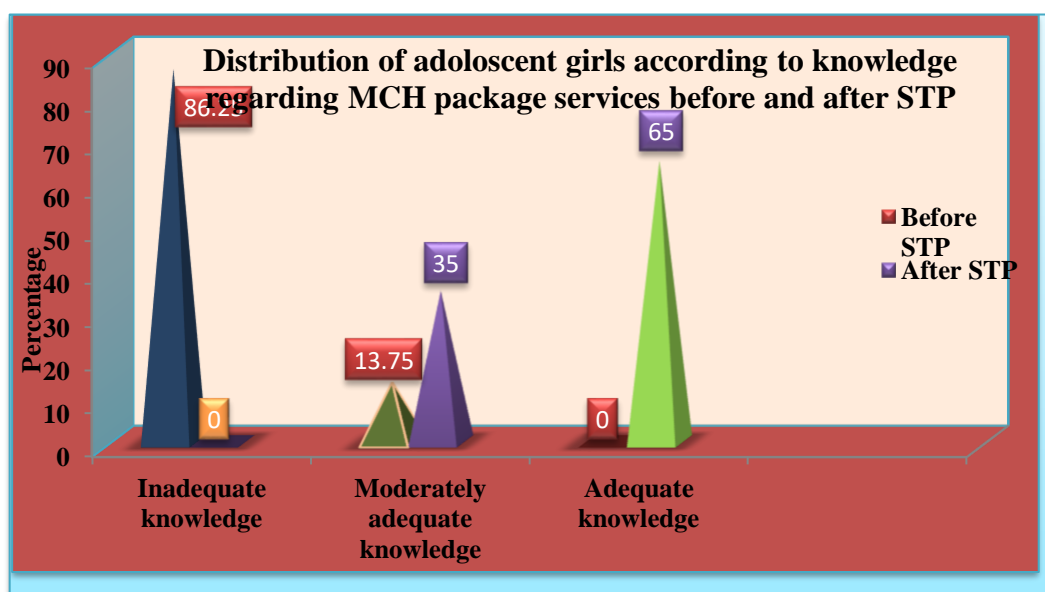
Distribution of adoloscent girls according to knowledge regarding MCH package services before and after STP

90
80
70
60
50
40
30
20
10
0

Percentage

86.25
0
13.75
35
0
65

Before STP
After STP

Inadequate knowledge
Moderately adequate knowledge
Adequate knowledge